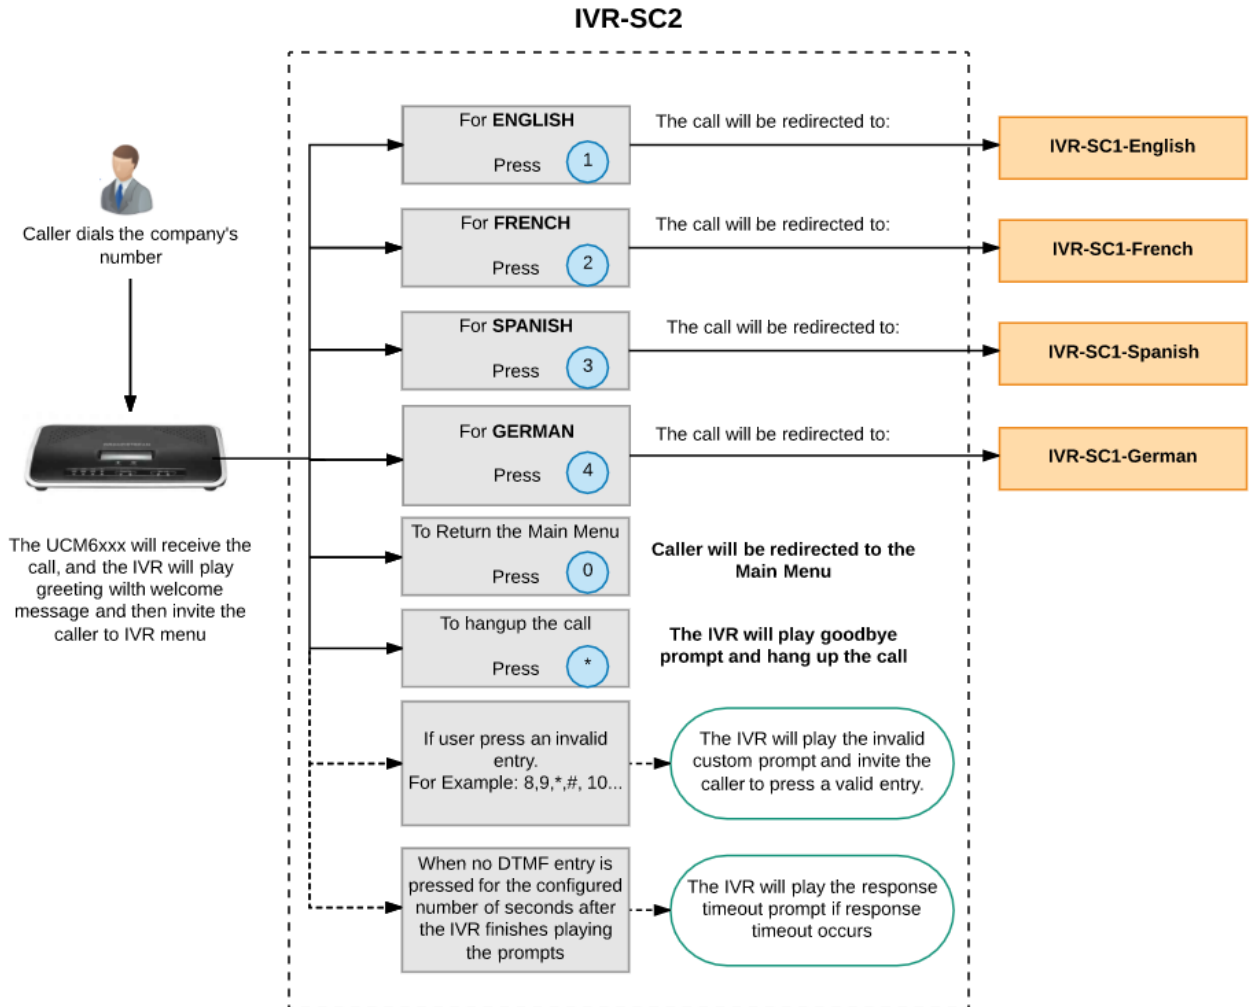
IVR-SC2

Caller dials the company's number

The UCM6xxx will receive the call, and the IVR will play greeting wilth welcome message and then invite the caller to IVR menu

For ENGLISH
Press 1

The call will be redirected to:

IVR-SC1-English

For FRENCH
Press 2

The call will be redirected to:

IVR-SC1-French

For SPANISH
Press 3

The call will be redirected to:

IVR-SC1-Spanish

For GERMAN
Press 4

The call will be redirected to:

IVR-SC1-German

To Return the Main Menu
Press 0

Caller will be redirected to the Main Menu

To hangup the call
Press *

The IVR will play goodbye prompt and hang up the call

If user press an invalid entry.
For Example: 8,9,*,#, 10...

The IVR will play the invalid custom prompt and invite the caller to press a valid entry.

When no DTMF entry is pressed for the configured number of seconds after the IVR finishes playing the prompts

The IVR will play the response timeout prompt if response timeout occurs